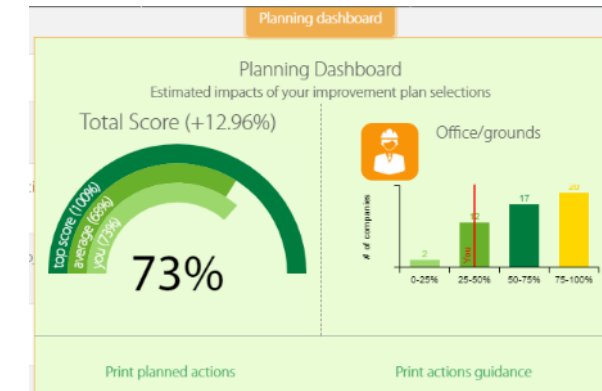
Planning dashboard

Planning Dashboard
Estimated impacts of your improvement plan selections

Total Score (+12.96%)

top score (100%)
average (68%)
you (73%)

73%

Office/grounds

# of companies

2
12
17
20

You

0-25%
25-50%
50-75%
75-100%

Print planned actions

Print actions guidance